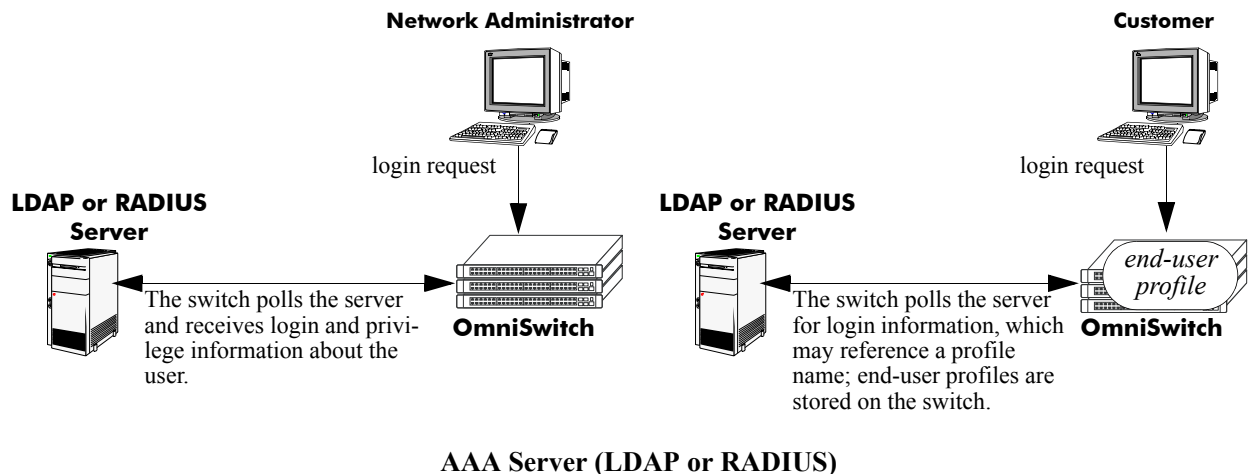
Network Administrator

login request

LDAP or RADIUS Server

The switch polls the server and receives login and privilege information about the user.

OmniSwitch

Customer

login request

LDAP or RADIUS Server

end-user profile

The switch polls the server for login information, which may reference a profile name; end-user profiles are stored on the switch.

OmniSwitch

AAA Server (LDAP or RADIUS)